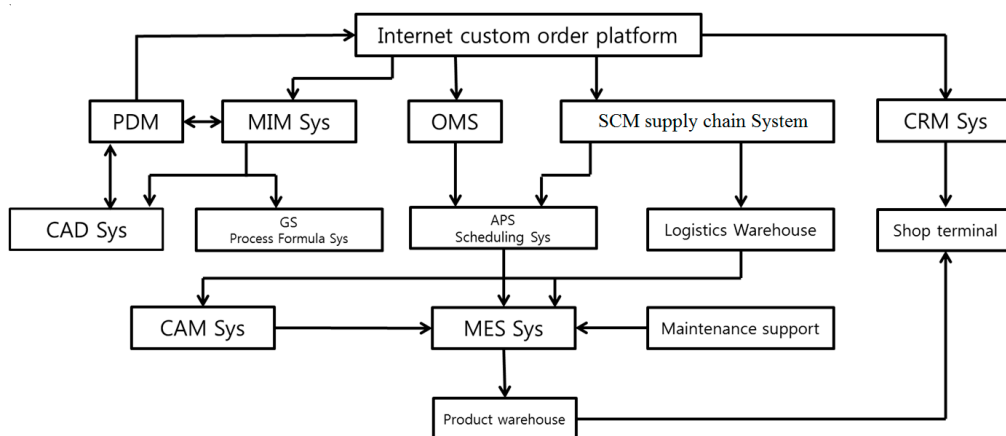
Internet custom order platform

PDM

MIM Sys

OMS

SCM supply chain System

CRM Sys

CAD Sys

GS
Process Formula Sys

APS
Scheduling Sys

Logistics Warehouse

Shop terminal

CAM Sys

MES Sys

Maintenance support

Product warehouse